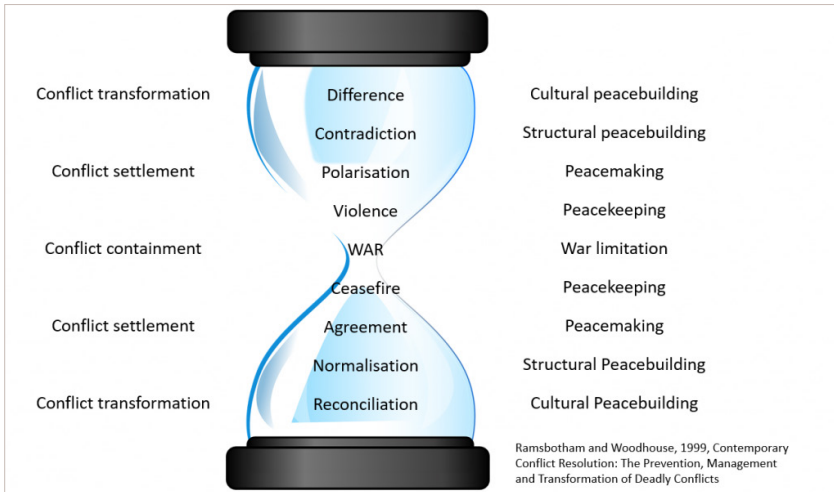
Conflict transformation
Difference
Cultural peacebuilding

Contradiction
Structural peacebuilding

Conflict settlement
Polarisation
Peacemaking

Violence
Peacekeeping

Conflict containment
WAR
War limitation

Ceasefire
Peacekeeping

Conflict settlement
Agreement
Peacemaking

Normalisation
Structural Peacebuilding

Conflict transformation
Reconciliation
Cultural Peacebuilding

Ramsbotham and Woodhouse, 1999, Contemporary Conflict Resolution: The Prevention, Management and Transformation of Deadly Conflicts